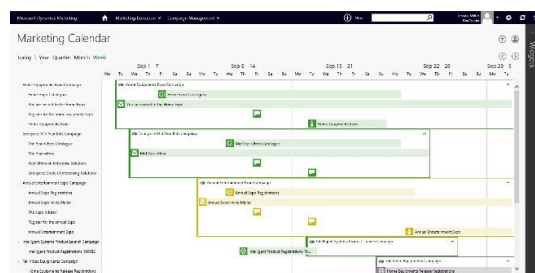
Microsoft Dynamics Marketing | Marketing Execution | Campaign Management | New

Marketing Calendar

Listing | Year Quarter Month Week

Sep 1 7 | Sep 8 14 | Sep 15 21 | Sep 22 28 | Sep 29

Mo Tu We Th Fr Sa Su Mo Tu We Th Fr Sa Su Mo Tu We Th Fr Sa Su Mo Tu We Th Fr Sa Su Mo Tu

Home Equipment Back to School Campaign
Home Inspect Catalogues
You can win it all in the Home Expo
Register for the Home Equipment Expo
Home Equipment Expo
Integrated Wi-Fi Sensible Campaign
Wi-Fi Free Offers Catalogue
The Topic Offers
Cost Effective Enterprise Solutions
Integrated Cloud Commissioning Solutions
Annual Entertainment Expo Campaign
Annual Expo Registrations
Annual Expo Invite Mailer
The Expo Is Back
Register for the Annual Expo
Annual Entertainment Expo
Intelligent Systems Product Launch Campaign
Intelligent Product Registrations
Tel Video Equipment Campaign
Home Equipment Release Registrations

Home Equipment Back to School Campaign
Home Inspect Catalogues
You can win it all in the Home Expo
Home Equipment Expo
Integrated Wi-Fi Sensible Campaign
Wi-Fi Free Offers Catalogue
Wi-Fi Free Offers
Annual Entertainment Expo Campaign
Annual Expo Registrations
Annual Expo Invite Mailer
Annual Entertainment Expo
Intelligent Systems Product Launch Campaign
Intelligent Product Registrations
Home Equipment Release Registrations